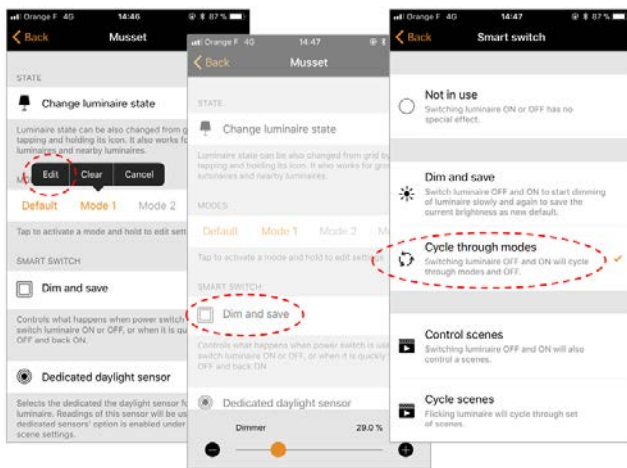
Orange F 4G 14:46 87 %

Back Musset

STATE

Change luminaire state

Luminaire state can be also changed from g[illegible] tapping and holding its icon. It also works fo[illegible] luminaires and nearby luminaires.

Edit Clear Cancel

MO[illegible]

Default Mode 1 Mode 2

Tap to activate a mode and hold to edit setti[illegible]

SMART SWITCH

Dim and save

Controls what happens when power switch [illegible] switch luminaire ON or OFF, or when it is qu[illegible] OFF and back ON.

Dedicated daylight sensor

Selects the dedicated the daylight sensor fo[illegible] luminaire. Readings of this sensor will be us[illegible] dedicated sensors' option is enabled under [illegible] scene settings.

Orange F 4G 14:47

Back Musset

STATE

Change luminaire state

Luminaire state can be also changed from grid by tapping and holding its icon. It also works for gro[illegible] luminaires and nearby luminaires.

MODES

Default Mode 1 Mode 2 M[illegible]

Tap to activate a mode and hold to edit settin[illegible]

SMART SWITCH

Dim and save

Controls what happens when power switch is used to switch luminaire ON or OFF, or when it is quickly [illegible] OFF and back ON.

Dedicated daylight sensor

Dimmer 28.0 %

Orange F 4G 14:47 87 %

Back Smart switch

Not in use
Switching luminaire ON or OFF has no special effect.

Dim and save
Switch luminaire OFF and ON to start dimming of luminaire slowly and again to save the current brightness as new default.

Cycle through modes
Switching luminaire OFF and ON will cycle through modes and OFF.

Control scenes
Switching luminaire OFF and ON will also control a scenes.

Cycle scenes
Flicking luminaire will cycle through set of scenes.